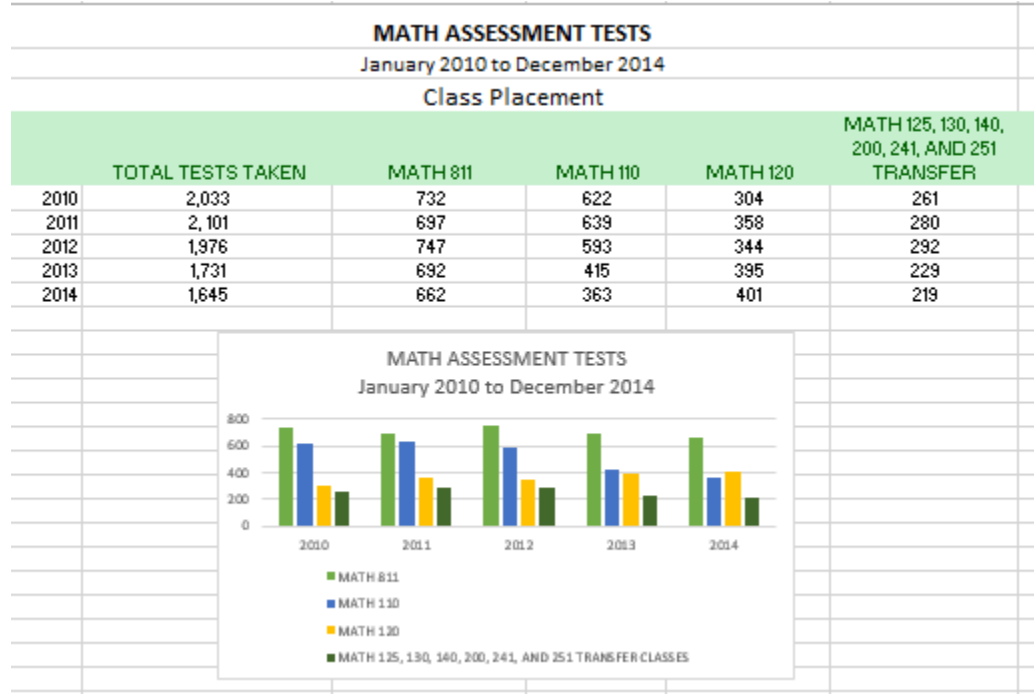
MATH ASSESSMENT TESTS

January 2010 to December 2014

Class Placement

| | TOTAL TESTS TAKEN | MATH 811 | MATH 110 | MATH 120 | MATH 125, 130, 140, 200, 241, AND 251 TRANSFER |
|---|---|---|---|---|---|
| 2010 | 2,033 | 732 | 622 | 304 | 261 |
| 2011 | 2, 101 | 697 | 639 | 358 | 280 |
| 2012 | 1,976 | 747 | 593 | 344 | 292 |
| 2013 | 1,731 | 692 | 415 | 395 | 229 |
| 2014 | 1,645 | 662 | 363 | 401 | 219 |

MATH ASSESSMENT TESTS
January 2010 to December 2014

800
600
400
200
0

2010 2011 2012 2013 2014

MATH 811
MATH 110
MATH 120
MATH 125, 130, 140, 200, 241, AND 251 TRANSFER CLASSES